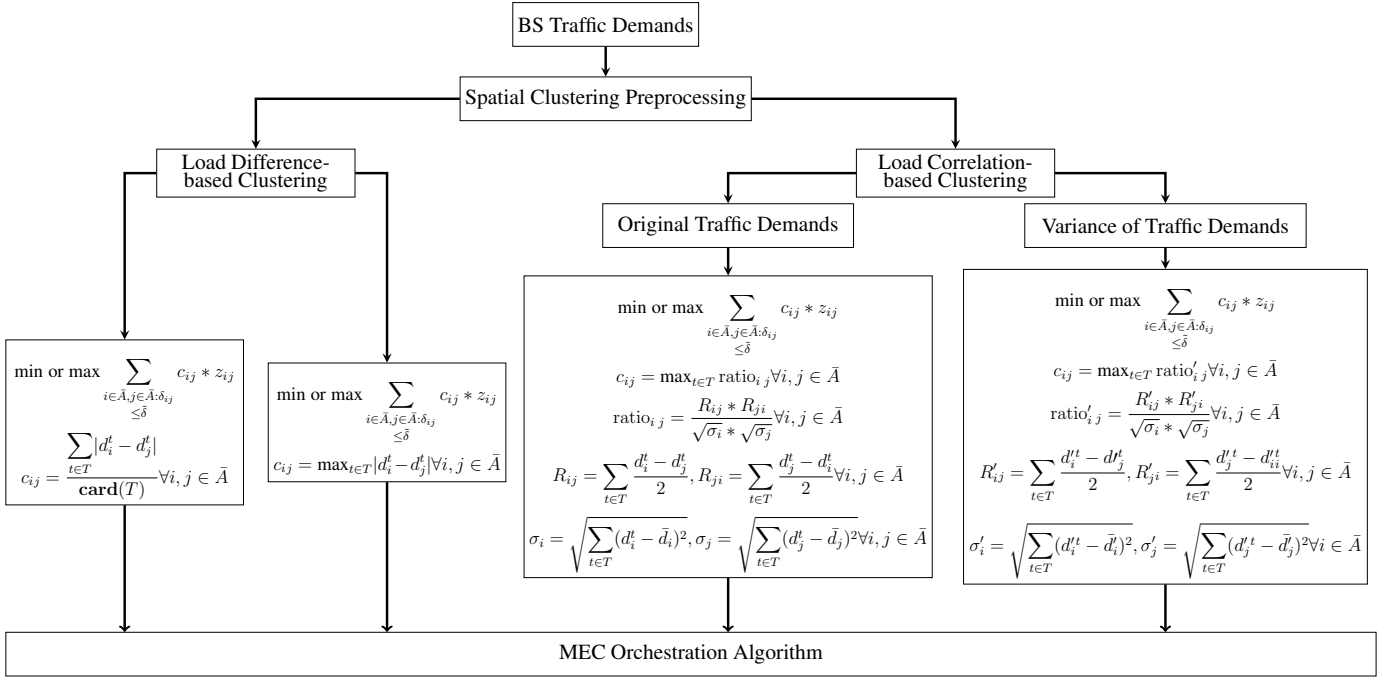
BS Traffic Demands

Spatial Clustering Preprocessing

Load Difference-based Clustering

Load Correlation-based Clustering

Original Traffic Demands

Variance of Traffic Demands

min or max $\sum_{i\in\bar{A},j\in\bar{A}:\delta_{ij}\leq\bar{\delta}} c_{ij} * z_{ij}$

$c_{ij} = \frac{\sum_{t\in T}|d_i^t - d_j^t|}{\mathbf{card}(T)} \forall i,j \in \bar{A}$

min or max $\sum_{i\in\bar{A},j\in\bar{A}:\delta_{ij}\leq\bar{\delta}} c_{ij} * z_{ij}$

$c_{ij} = \max_{t\in T}|d_i^t - d_j^t| \forall i,j \in \bar{A}$

min or max $\sum_{i\in\bar{A},j\in\bar{A}:\delta_{ij}\leq\bar{\delta}} c_{ij} * z_{ij}$

$c_{ij} = \max_{t\in T} \mathrm{ratio}_{i\,j} \forall i,j \in \bar{A}$

$\mathrm{ratio}_{i\,j} = \frac{R_{ij} * R_{ji}}{\sqrt{\sigma_i} * \sqrt{\sigma_j}} \forall i,j \in \bar{A}$

$R_{ij} = \sum_{t\in T}\frac{d_i^t - d_j^t}{2}, R_{ji} = \sum_{t\in T}\frac{d_j^t - d_i^t}{2} \forall i,j \in \bar{A}$

$\sigma_i = \sqrt{\sum_{t\in T}(d_i^t - \bar{d}_i)^2}, \sigma_j = \sqrt{\sum_{t\in T}(d_j^t - \bar{d}_j)^2} \forall i,j \in \bar{A}$

min or max $\sum_{i\in\bar{A},j\in\bar{A}:\delta_{ij}\leq\bar{\delta}} c_{ij} * z_{ij}$

$c_{ij} = \max_{t\in T} \mathrm{ratio}'_{i\,j} \forall i,j \in \bar{A}$

$\mathrm{ratio}'_{i\,j} = \frac{R'_{ij} * R'_{ji}}{\sqrt{\sigma_i} * \sqrt{\sigma_j}} \forall i,j \in \bar{A}$

$R'_{ij} = \sum_{t\in T}\frac{d_i'^t - d_j'^t}{2}, R'_{ji} = \sum_{t\in T}\frac{d_j'^t - d_{ii}'^t}{2} \forall i,j \in \bar{A}$

$\sigma'_i = \sqrt{\sum_{t\in T}(d_i'^t - \bar{d}'_i)^2}, \sigma'_j = \sqrt{\sum_{t\in T}(d_j'^t - \bar{d}'_j)^2} \forall i \in \bar{A}$

MEC Orchestration Algorithm